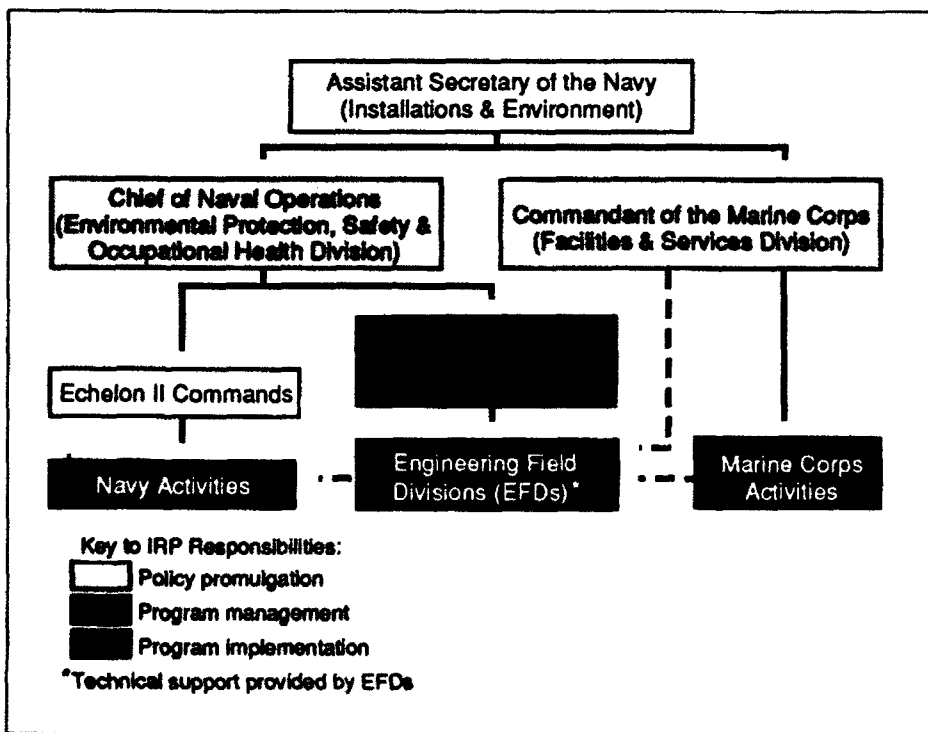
Assistant Secretary of the Navy
(Installations & Environment)

Chief of Naval Operations
(Environmental Protection, Safety & Occupational Health Division)

Commandant of the Marine Corps
(Facilities & Services Division)

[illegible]

Echelon II Commands

Navy Activities

Engineering Field Divisions (EFDs)*

Marine Corps Activities

Key to IRP Responsibilities:
Policy promulgation
Program management
Program implementation
*Technical support provided by EFDs